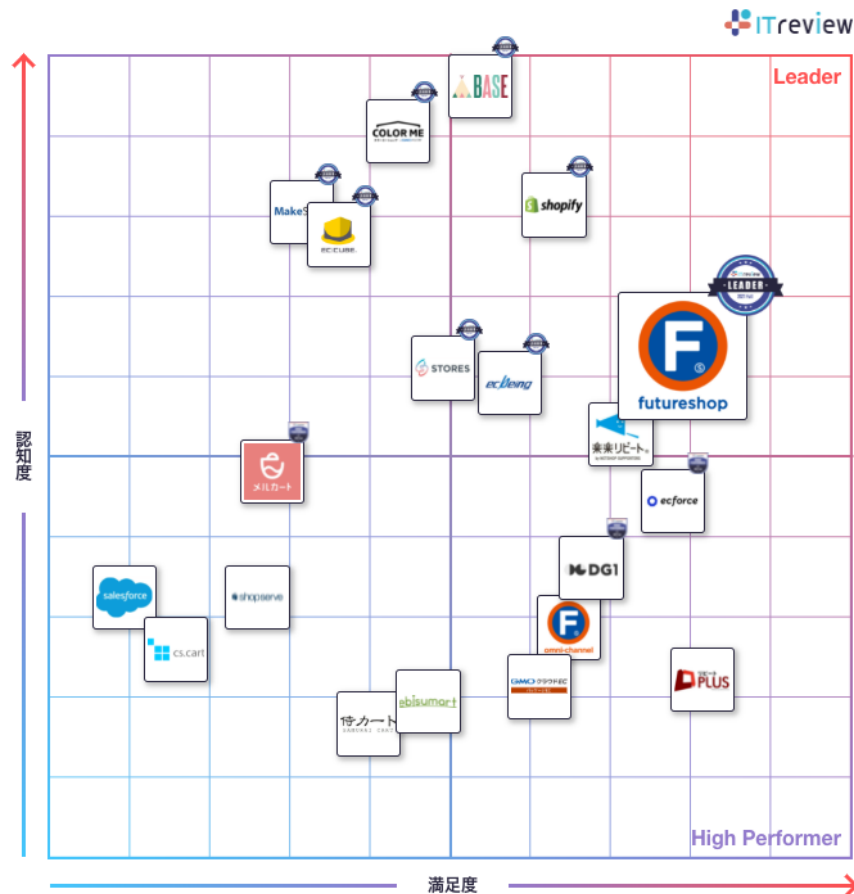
ITreview

Leader

BASE

COLOR ME

shopify

MakeS

EC-CUBE

LEADER

futureshop

STORES

ecbeing

楽楽リピート

メルカート

ecforce

DG1

salesforce

shopserve

cs.cart

omni-channel

GMOクラウドEC

PLUS

侍カート

ebisumart

認知度

High Performer

満足度